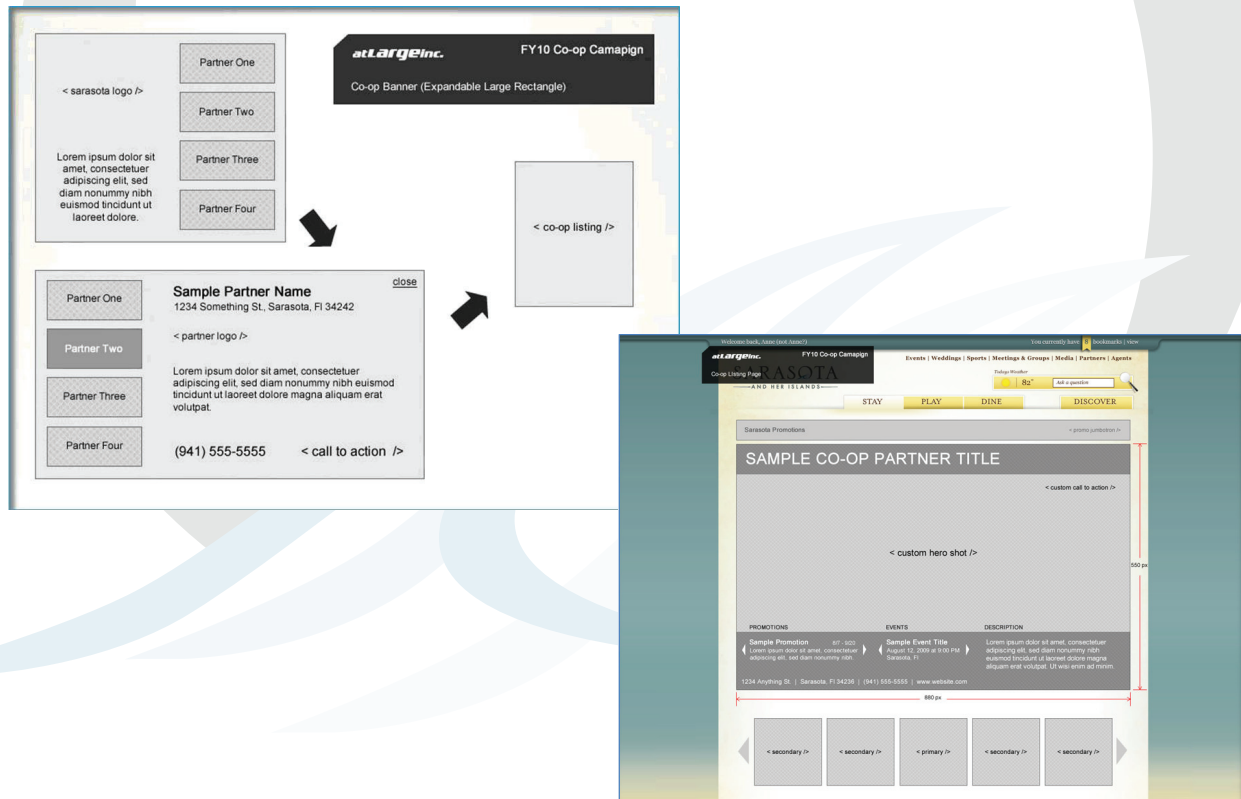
atLargeinc. FY10 Co-op Camapign
Co-op Banner (Expandable Large Rectangle)

< sarasota logo />

Lorem ipsum dolor sit amet, consectetuer adipiscing elit, sed diam nonummy nibh euismod tincidunt ut laoreet dolore.

Partner One
Partner Two
Partner Three
Partner Four

< co-op listing />

Partner One
Partner Two
Partner Three
Partner Four

Sample Partner Name
1234 Something St., Sarasota, Fl 34242
close

< partner logo />

Lorem ipsum dolor sit amet, consectetuer adipiscing elit, sed diam nonummy nibh euismod tincidunt ut laoreet dolore magna aliquam erat volutpat.

(941) 555-5555 < call to action />

Welcome back, Anne (not Anne?)
You currently have 0 bookmarks | view
atLargeinc. FY10 Co-op Campaign
Co-op Listing Page
SARASOTA
AND HER ISLANDS
Events | Weddings | Sports | Meetings & Groups | Media | Partners | Agents
Todays Weather
82°
Ask a question
STAY PLAY DINE DISCOVER

Sarasota Promotions
< promo jumbotron />

SAMPLE CO-OP PARTNER TITLE
< custom call to action />
< custom hero shot />
550 px

PROMOTIONS
Sample Promotion 8/7 - 9/20
Lorem ipsum dolor sit amet, consectetuer adipiscing elit, sed diam nonummy nibh.
EVENTS
Sample Event Title
August 12, 2009 at 9:00 PM
Sarasota, Fl
DESCRIPTION
Lorem ipsum dolor sit amet, consectetuer adipiscing elit, sed diam nonummy nibh euismod tincidunt ut laoreet dolore magna aliquam erat volutpat. Ut wisi enim ad minim.

1234 Anything St. | Sarasota, Fl 34236 | (941) 555-5555 | www.website.com
860 px

< secondary />
< secondary />
< primary />
< secondary />
< secondary />